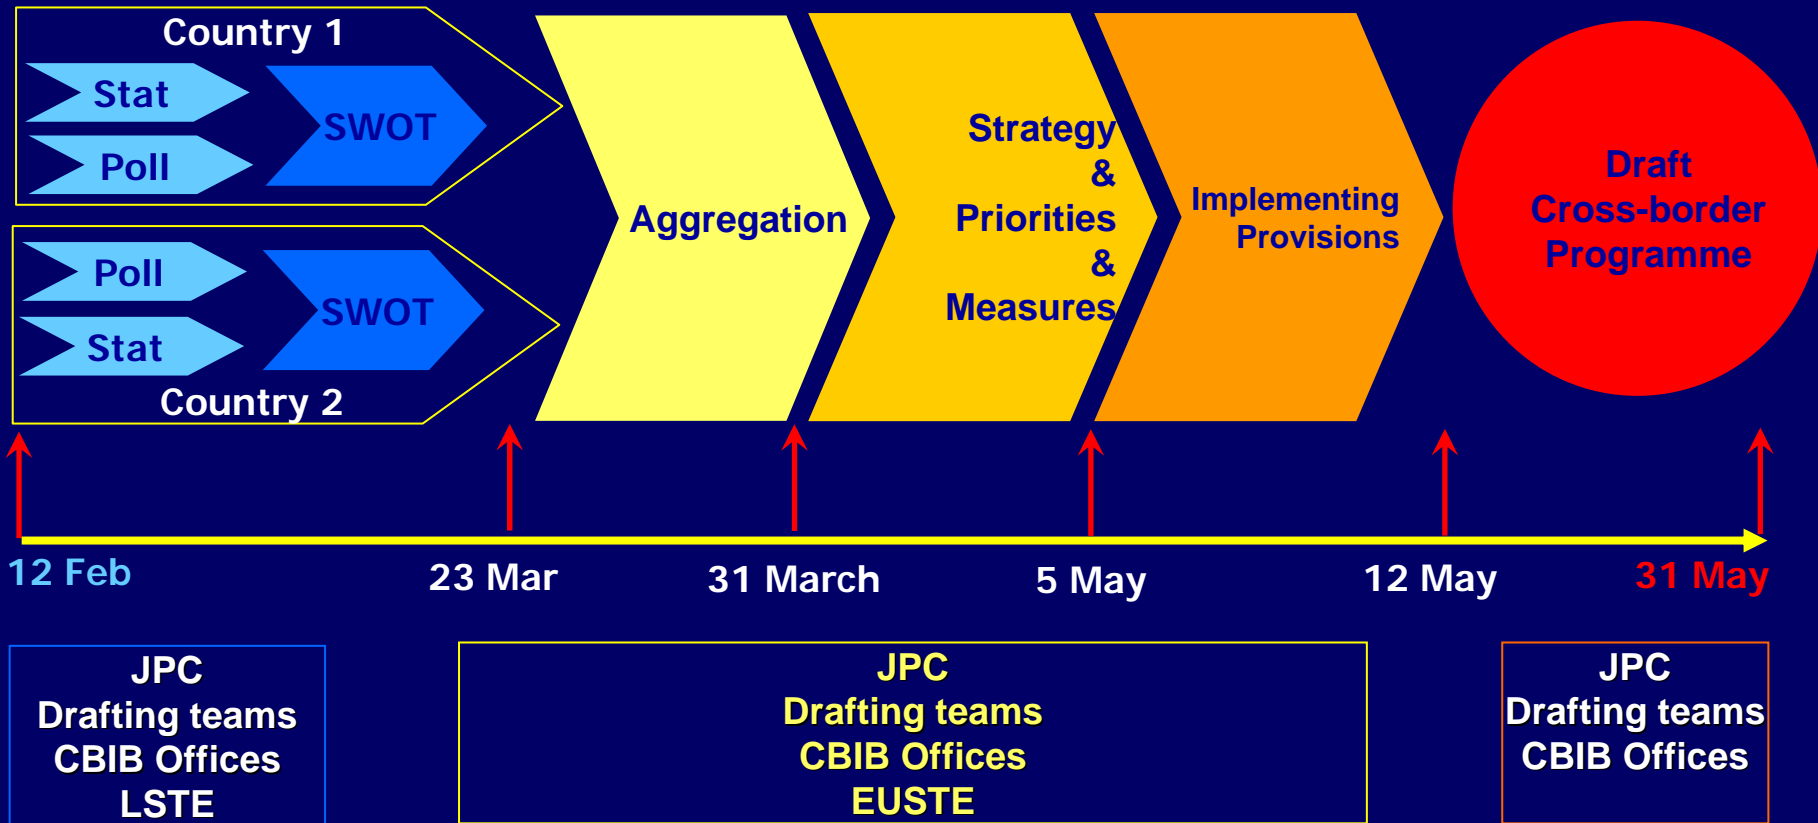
Country 1

Stat

Poll

SWOT

Poll

Stat

SWOT

Country 2

Aggregation

Strategy & Priorities & Measures

Implementing Provisions

Draft Cross-border Programme

12 Feb

23 Mar

31 March

5 May

12 May

31 May

JPC
Drafting teams
CBIB Offices
LSTE

JPC
Drafting teams
CBIB Offices
EUSTE

JPC
Drafting teams
CBIB Offices